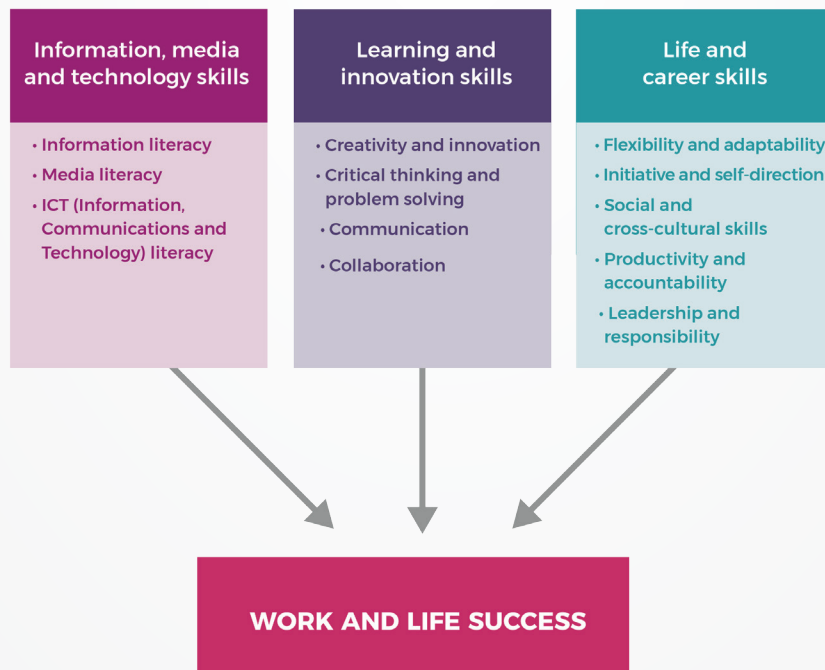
Information, media and technology skills

• Information literacy
• Media literacy
• ICT (Information, Communications and Technology) literacy

Learning and innovation skills

• Creativity and innovation
• Critical thinking and problem solving
• Communication
• Collaboration

Life and career skills

• Flexibility and adaptability
• Initiative and self-direction
• Social and cross-cultural skills
• Productivity and accountability
• Leadership and responsibility

WORK AND LIFE SUCCESS